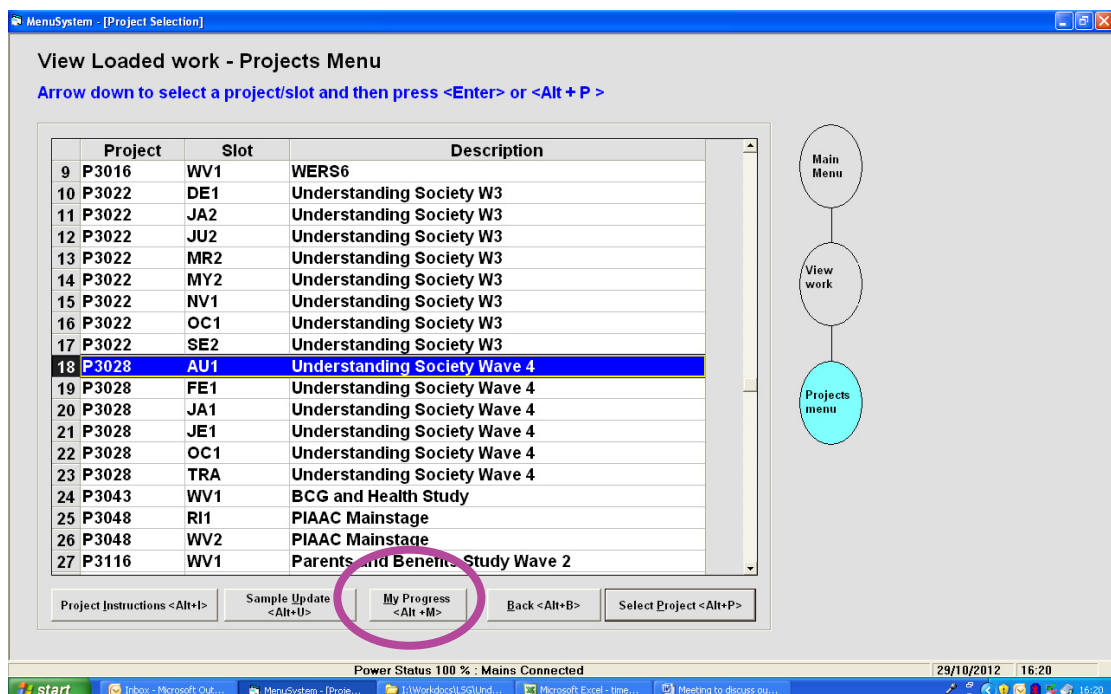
MenuSystem - [Project Selection]

View Loaded work - Projects Menu

Arrow down to select a project/slot and then press <Enter> or <Alt + P >

| | Project | Slot | Description |
|---|---|---|---|
| 9 | P3016 | WV1 | WERS6 |
| 10 | P3022 | DE1 | Understanding Society W3 |
| 11 | P3022 | JA2 | Understanding Society W3 |
| 12 | P3022 | JU2 | Understanding Society W3 |
| 13 | P3022 | MR2 | Understanding Society W3 |
| 14 | P3022 | MY2 | Understanding Society W3 |
| 15 | P3022 | NV1 | Understanding Society W3 |
| 16 | P3022 | OC1 | Understanding Society W3 |
| 17 | P3022 | SE2 | Understanding Society W3 |
| 18 | P3028 | AU1 | Understanding Society Wave 4 |
| 19 | P3028 | FE1 | Understanding Society Wave 4 |
| 20 | P3028 | JA1 | Understanding Society Wave 4 |
| 21 | P3028 | JE1 | Understanding Society Wave 4 |
| 22 | P3028 | OC1 | Understanding Society Wave 4 |
| 23 | P3028 | TRA | Understanding Society Wave 4 |
| 24 | P3043 | WV1 | BCG and Health Study |
| 25 | P3048 | RI1 | PIAAC Mainstage |
| 26 | P3048 | WV2 | PIAAC Mainstage |
| 27 | P3116 | WV1 | Parents and Benefits Study Wave 2 |

Main Menu

View work

Projects menu

Project Instructions <Alt+I>

Sample Update <Alt+U>

My Progress <Alt +M>

Back <Alt+B>

Select Project <Alt+P>

Power Status 100 % : Mains Connected

29/10/2012 16:20

start

Inbox - Microsoft Out...

MenuSystem - [Proje...

I:\Workdocs\LSG\Und...

Microsoft Excel - time...

Meeting to discuss ou...

16:20